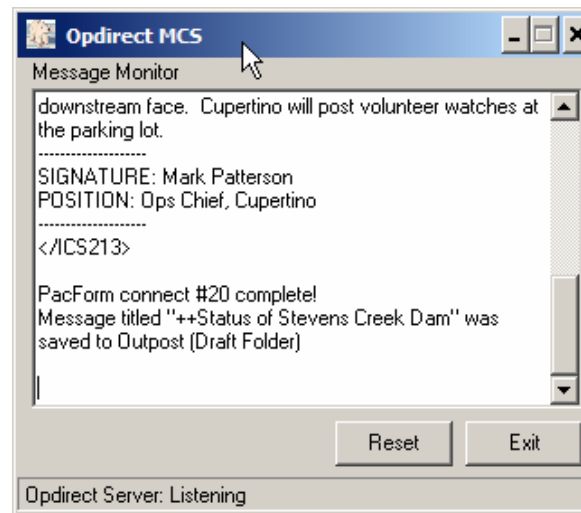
Opdirect MCS

Message Monitor

downstream face. Cupertino will post volunteer watches at the parking lot.
--------------------
SIGNATURE: Mark Patterson
POSITION: Ops Chief, Cupertino
--------------------
</ICS213>

PacForm connect #20 complete!
Message titled "++Status of Stevens Creek Dam" was saved to Outpost (Draft Folder)

Reset
Exit

Opdirect Server: Listening